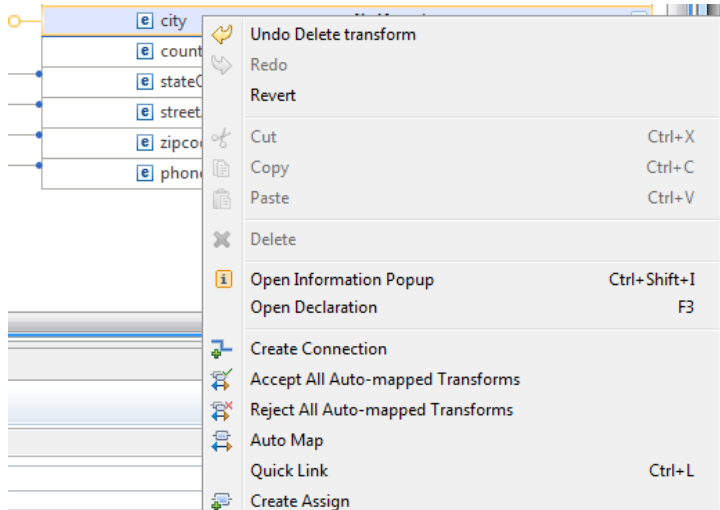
e city
e count
e stateC
e street
e zipcod
e phone

Undo Delete transform
Redo
Revert

Cut Ctrl+X
Copy Ctrl+C
Paste Ctrl+V

Delete

Open Information Popup Ctrl+Shift+I
Open Declaration F3

Create Connection
Accept All Auto-mapped Transforms
Reject All Auto-mapped Transforms
Auto Map
Quick Link Ctrl+L
Create Assign